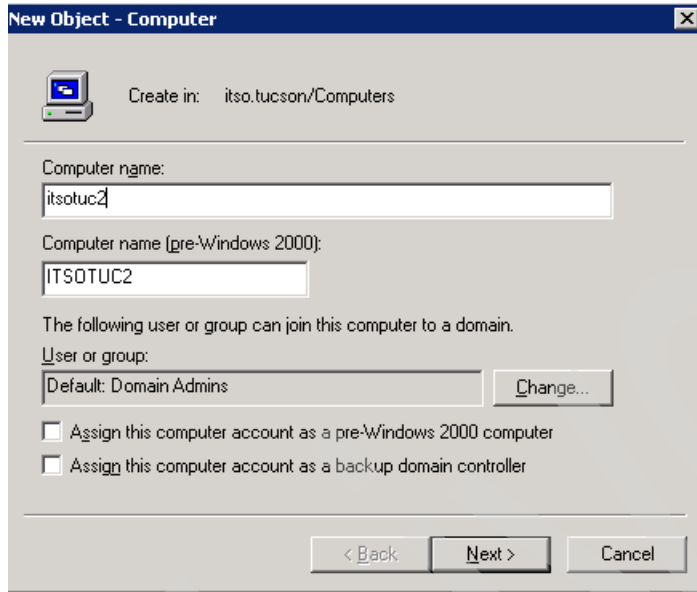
New Object - Computer

Create in: itso.tucson/Computers

Computer name:

itsotuc2

Computer name (pre-Windows 2000):

ITSOTUC2

The following user or group can join this computer to a domain.

User or group:

Default: Domain Admins

Change...

Assign this computer account as a pre-Windows 2000 computer

Assign this computer account as a backup domain controller

< Back

Next >

Cancel